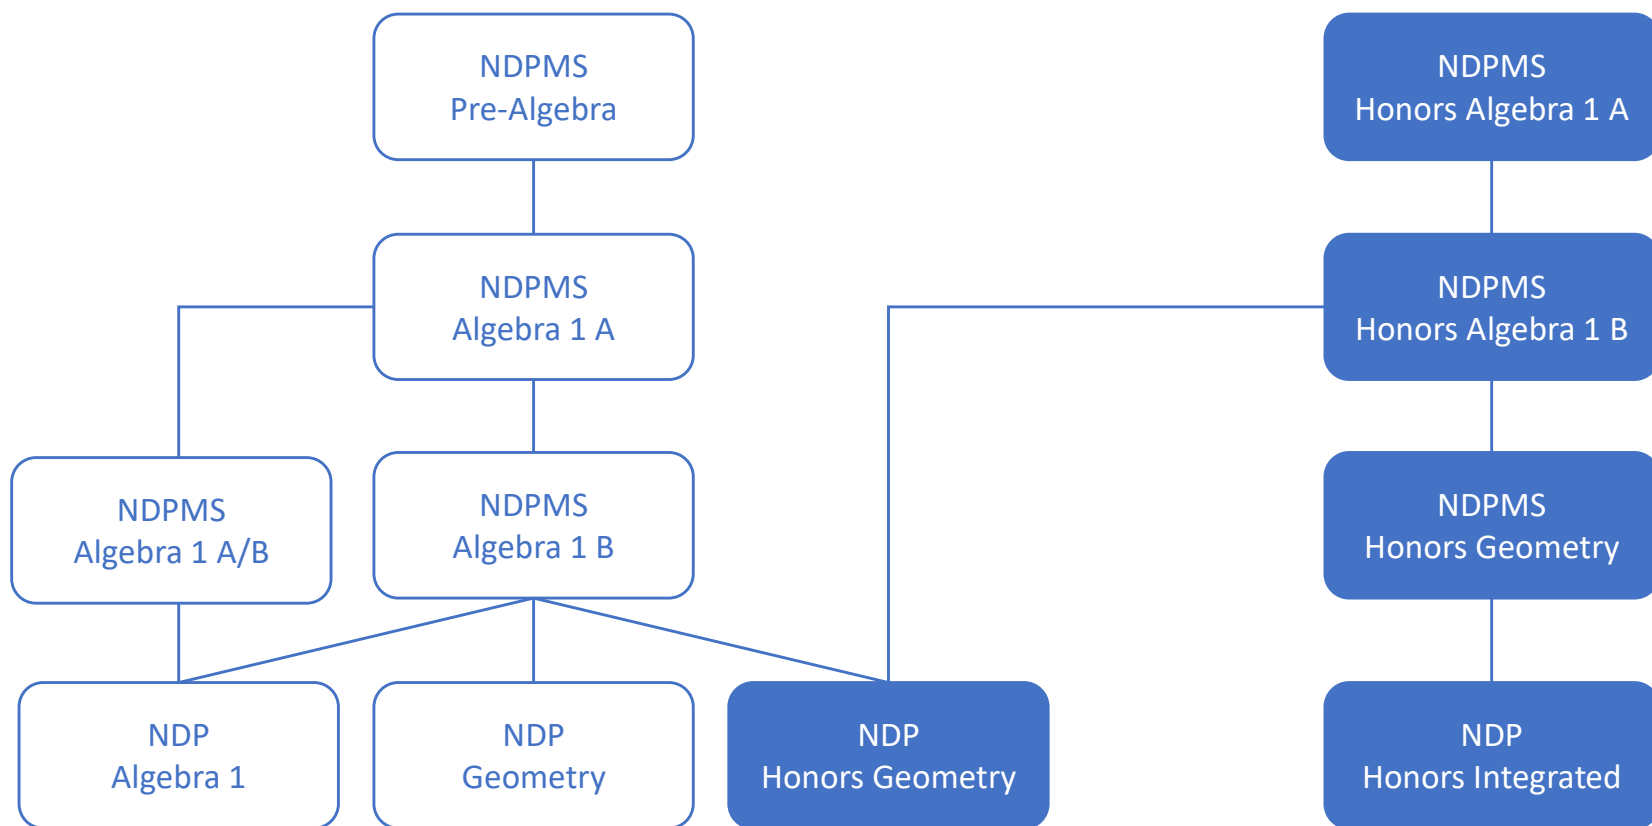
NDPMS
Pre-Algebra

NDPMS
Algebra 1 A

NDPMS
Algebra 1 A/B

NDPMS
Algebra 1 B

NDP
Algebra 1

NDP
Geometry

NDP
Honors Geometry

NDPMS
Honors Algebra 1 A

NDPMS
Honors Algebra 1 B

NDPMS
Honors Geometry

NDP
Honors Integrated